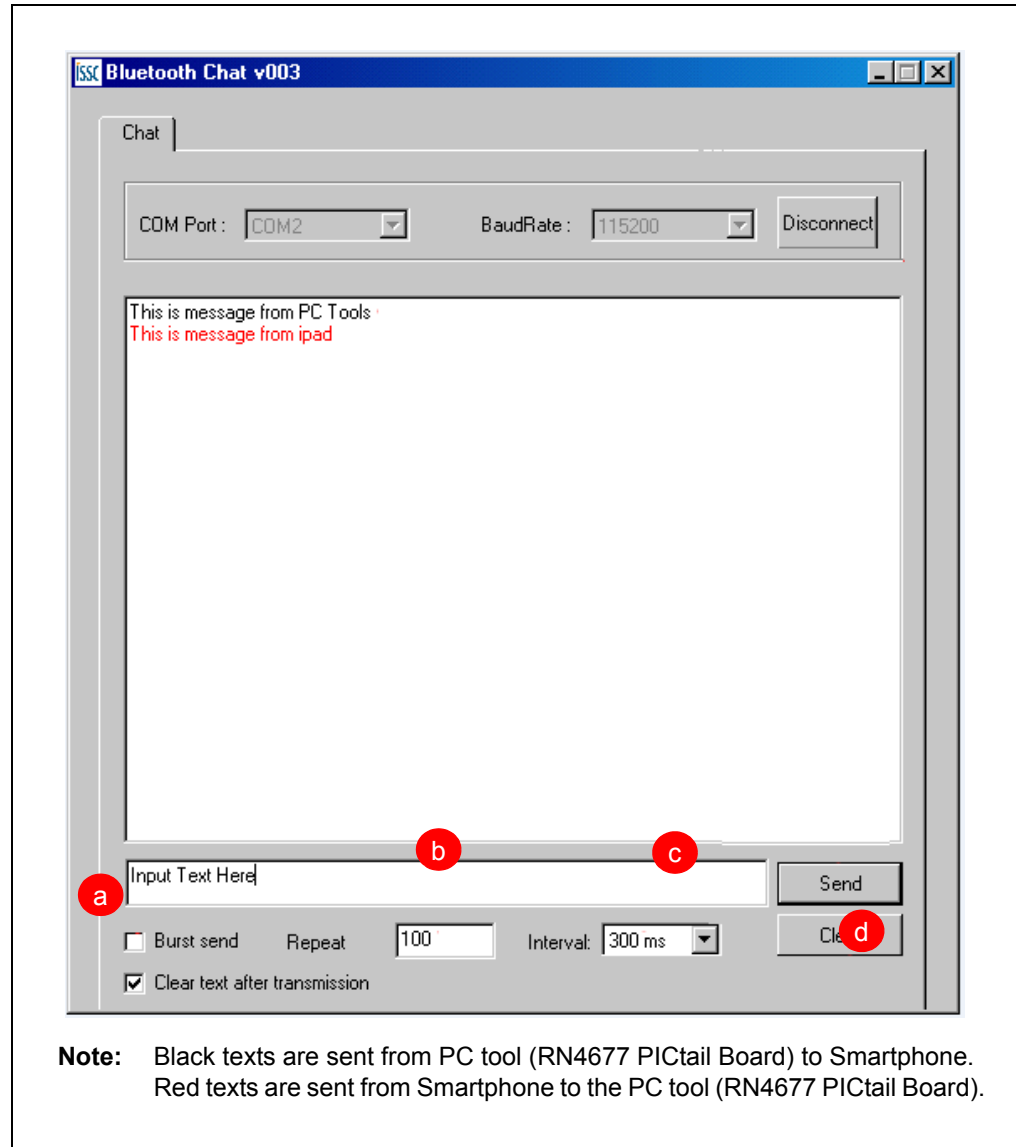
ISSC Bluetooth Chat v003

Chat

COM Port : COM2

BaudRate : 115200

Disconnect

This is message from PC Tools
This is message from ipad

b

c

Input Text Here

a

Send

Burst send

Repeat

100

Interval: 300 ms

Cle

d

Clear text after transmission

**Note:** Black texts are sent from PC tool (RN4677 PICtail Board) to Smartphone. Red texts are sent from Smartphone to the PC tool (RN4677 PICtail Board).